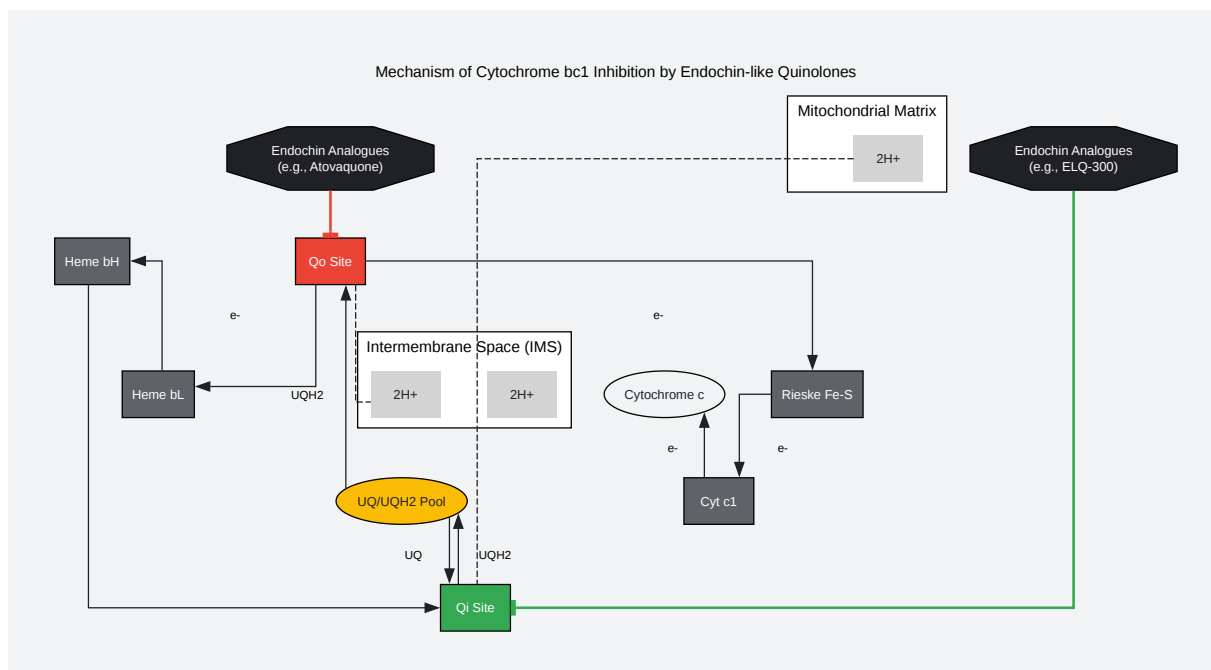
Mechanism of Cytochrome bc1 Inhibition by Endochin-like Quinolones

Mitochondrial Matrix

2H+

Endochin Analogues
(e.g., Atovaquone)

Endochin Analogues
(e.g., ELQ-300)

Heme bH

Qo Site

e-

e-

Intermembrane Space (IMS)

2H+

2H+

Heme bL

UQH2

Cytochrome c

Rieske Fe-S

e-

e-

Cyt c1

UQ/UQH2 Pool

UQ

UQH2

Qi Site